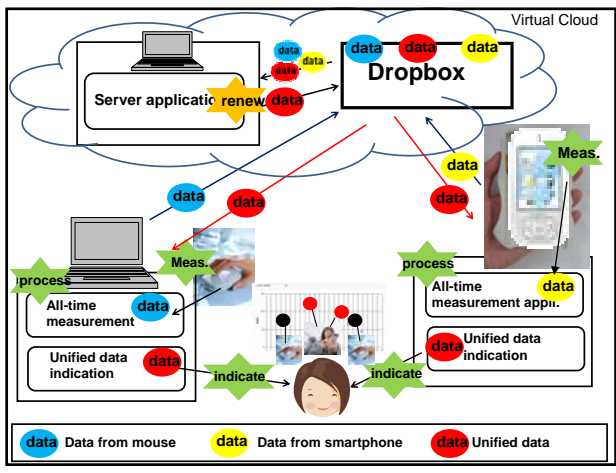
Virtual Cloud

data data data

data data

Dropbox

Server applicatio renew data

data

data

data

data

Meas.

Meas.

process

process

All-time measurement data

All-time measurement appli. data

Unified data indication data

data Unified data indication

indicate

indicate

data Data from mouse data Data from smartphone data Unified data